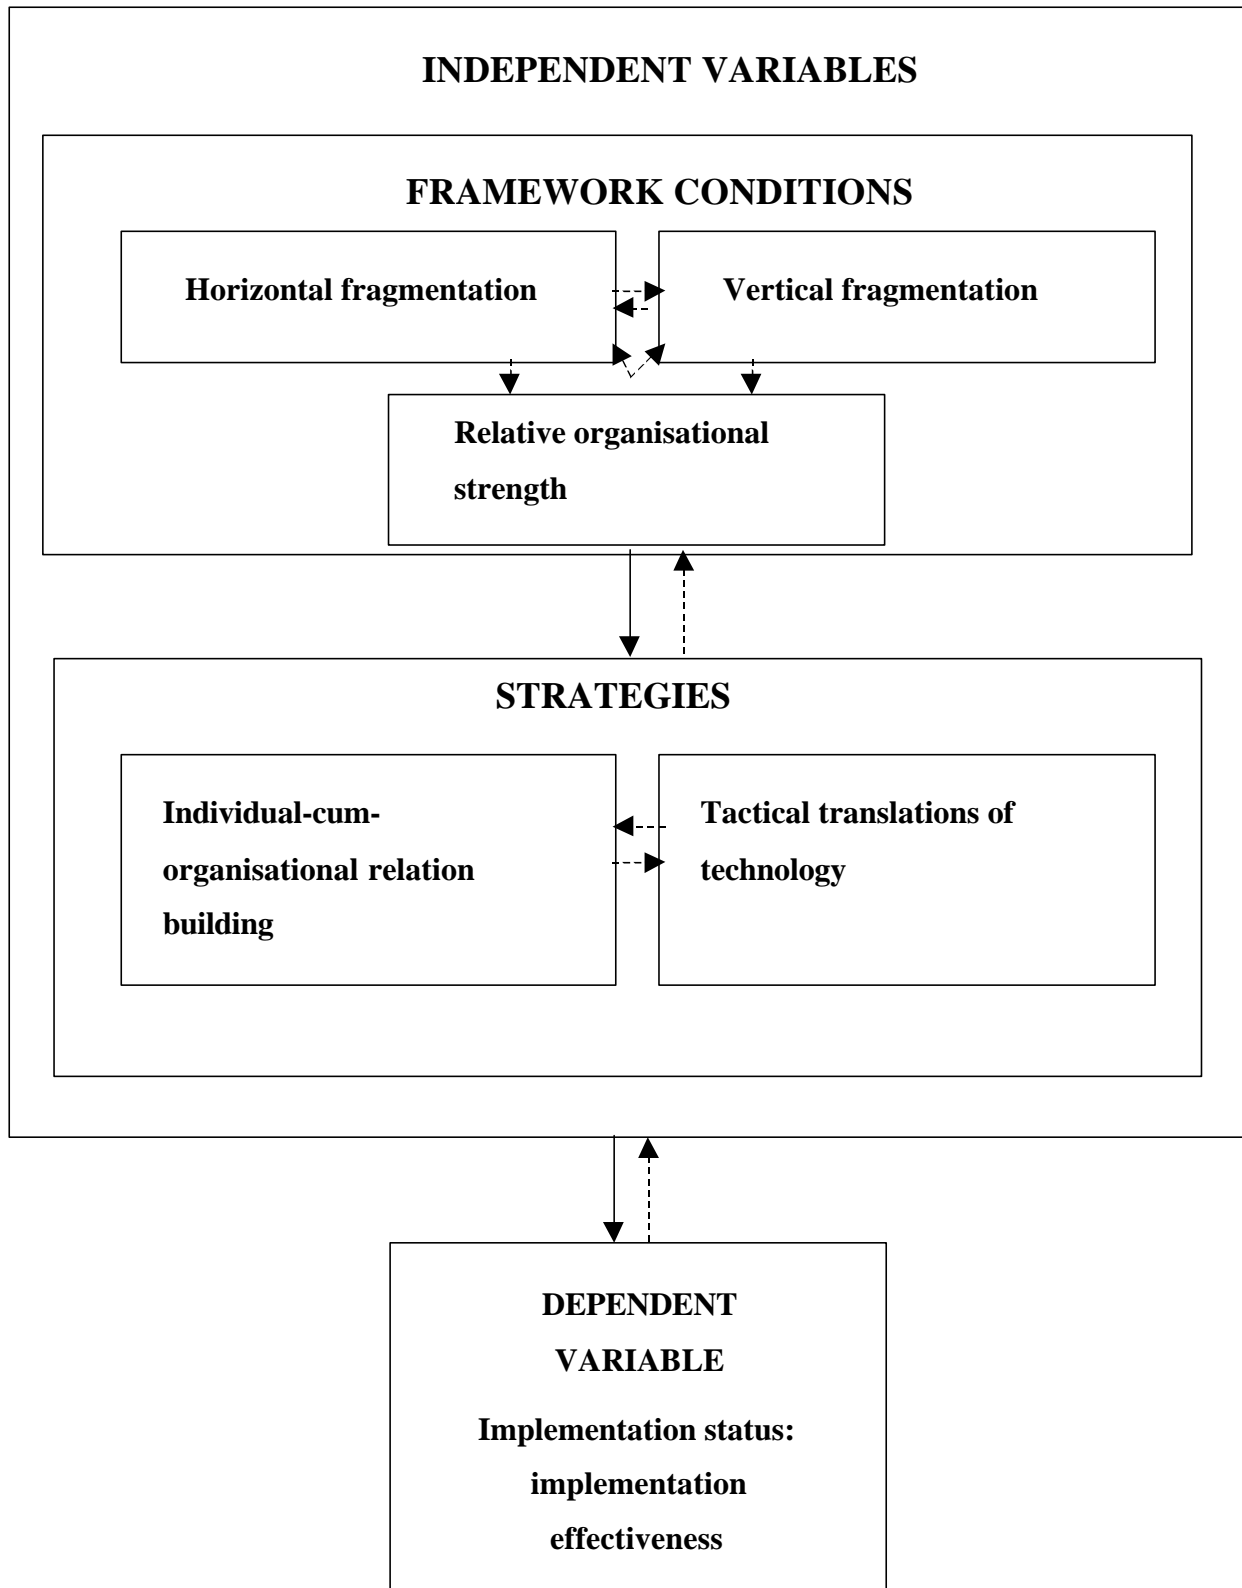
INDEPENDENT VARIABLES

FRAMEWORK CONDITIONS

Horizontal fragmentation

Vertical fragmentation

Relative organisational strength

STRATEGIES

Individual-cum-organisational relation building

Tactical translations of technology

DEPENDENT VARIABLE

Implementation status: implementation effectiveness